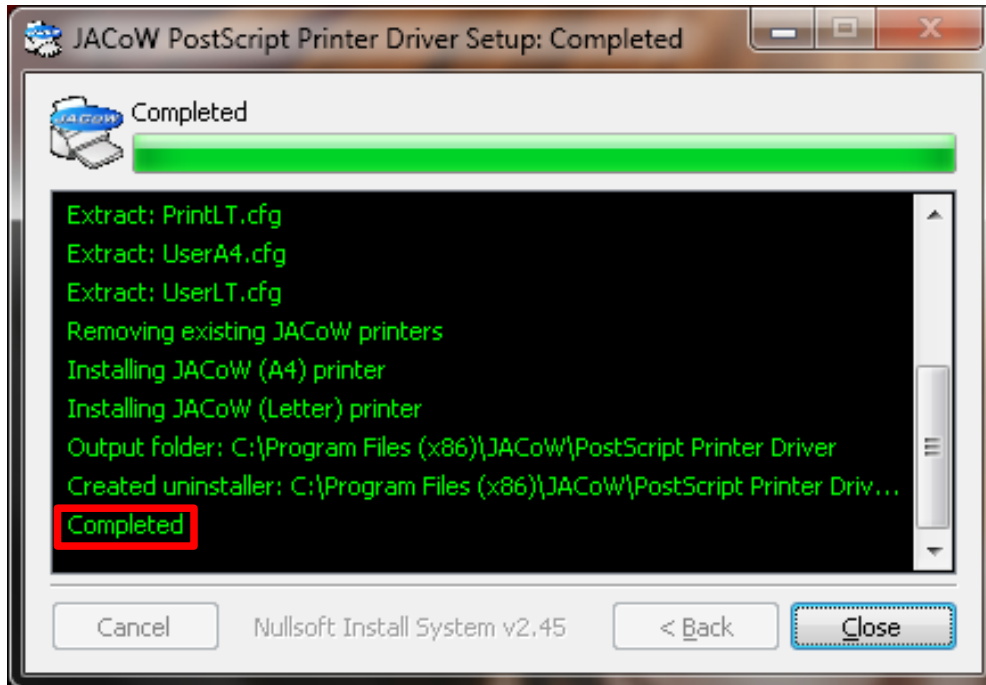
JACoW PostScript Printer Driver Setup: Completed

JACoW

Completed

Extract: PrintLT.cfg
Extract: UserA4.cfg
Extract: UserLT.cfg
Removing existing JACoW printers
Installing JACoW (A4) printer
Installing JACoW (Letter) printer
Output folder: C:\Program Files (x86)\JACoW\PostScript Printer Driver
Created uninstaller: C:\Program Files (x86)\JACoW\PostScript Printer Driv...
Completed

Cancel
Nullsoft Install System v2.45
< Back
Close